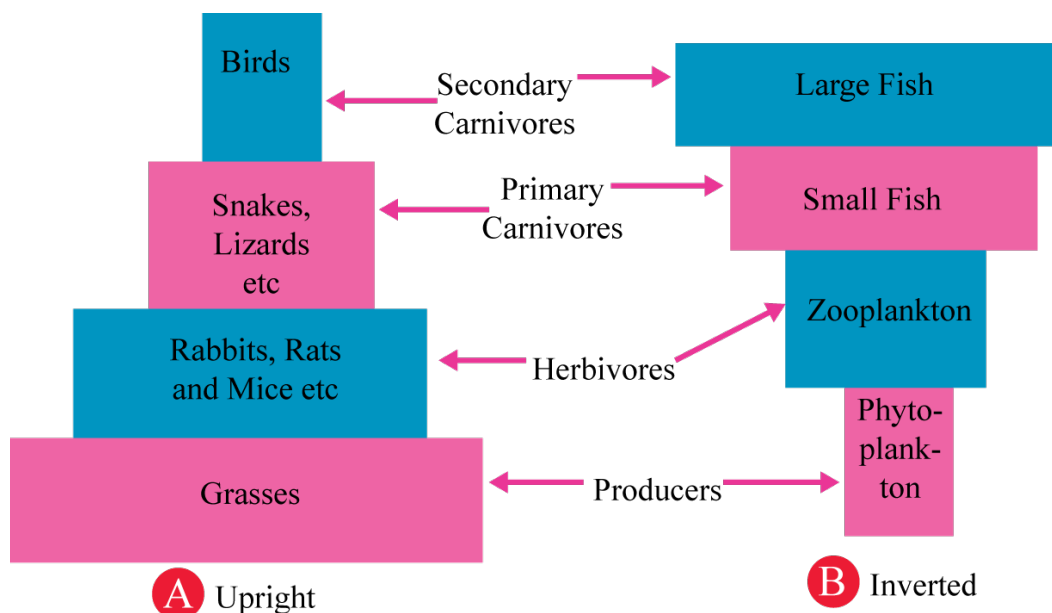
Birds

Secondary Carnivores

Large Fish

Snakes, Lizards etc

Primary Carnivores

Small Fish

Zooplankton

Rabbits, Rats and Mice etc

Herbivores

Phytoplankton

Grasses

Producers

A Upright

B Inverted